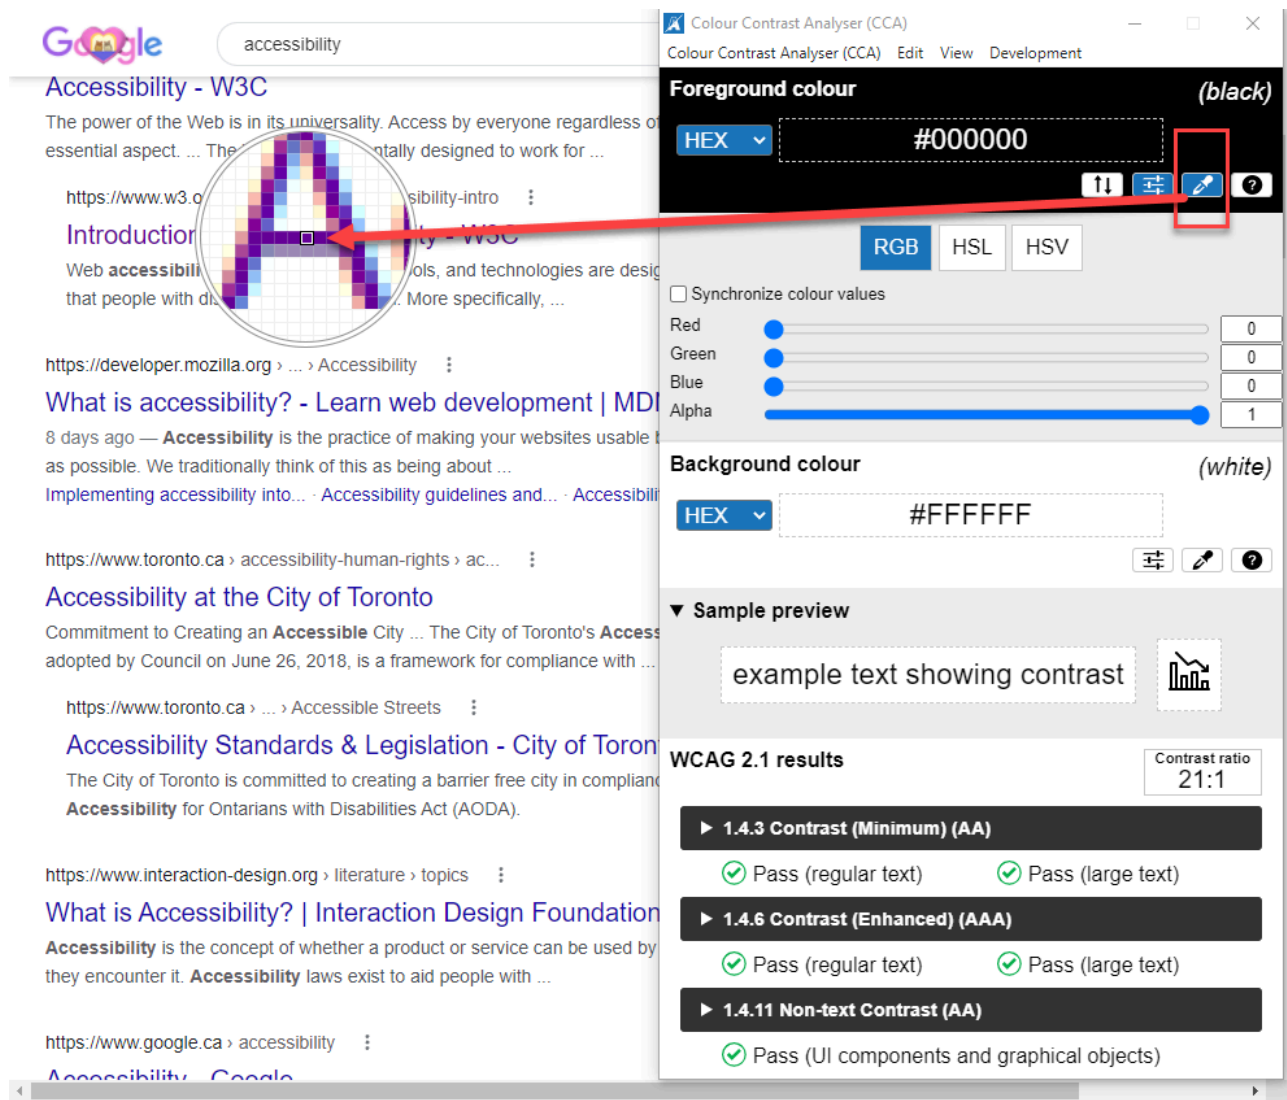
Google

accessibility

Accessibility - W3C

The power of the Web is in its universality. Access by everyone regardless of essential aspect. ... The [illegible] ntally designed to work for ...

https://www.w3.o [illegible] sibility-intro ⋮

Introduction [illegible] ty - W3C

Web accessibili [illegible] ols, and technologies are desig that people with di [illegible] . More specifically, ...

https://developer.mozilla.org › ... › Accessibility ⋮

What is accessibility? - Learn web development | MDN

8 days ago — Accessibility is the practice of making your websites usable as possible. We traditionally think of this as being about ...

Implementing accessibility into... · Accessibility guidelines and... · Accessibili

https://www.toronto.ca › accessibility-human-rights › ac... ⋮

Accessibility at the City of Toronto

Commitment to Creating an Accessible City ... The City of Toronto's Access adopted by Council on June 26, 2018, is a framework for compliance with ...

https://www.toronto.ca › ... › Accessible Streets ⋮

Accessibility Standards & Legislation - City of Toron

The City of Toronto is committed to creating a barrier free city in complianc Accessibility for Ontarians with Disabilities Act (AODA).

https://www.interaction-design.org › literature › topics ⋮

What is Accessibility? | Interaction Design Foundation

Accessibility is the concept of whether a product or service can be used by they encounter it. Accessibility laws exist to aid people with ...

https://www.google.ca › accessibility ⋮

Accessibility - Google

Colour Contrast Analyser (CCA)

Colour Contrast Analyser (CCA) Edit View Development

Foreground colour (black)

HEX #000000

RGB HSL HSV

Synchronize colour values

Red 0
Green 0
Blue 0
Alpha 1

Background colour (white)

HEX #FFFFFF

▼ Sample preview

example text showing contrast

WCAG 2.1 results

Contrast ratio
21:1

▶ 1.4.3 Contrast (Minimum) (AA)

Pass (regular text) Pass (large text)

▶ 1.4.6 Contrast (Enhanced) (AAA)

Pass (regular text) Pass (large text)

▶ 1.4.11 Non-text Contrast (AA)

Pass (UI components and graphical objects)